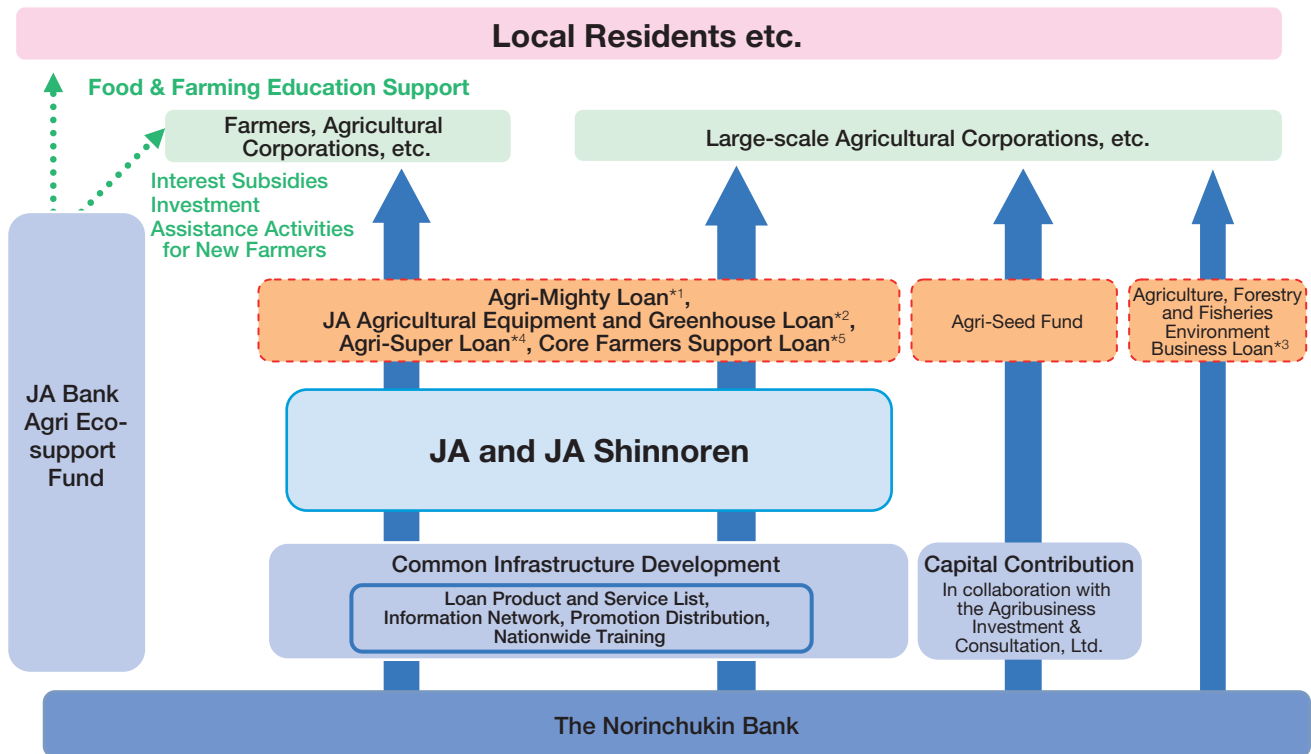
Local Residents etc.

Food & Farming Education Support

Farmers, Agricultural Corporations, etc.

Large-scale Agricultural Corporations, etc.

Interest Subsidies
Investment
Assistance Activities for New Farmers

JA Bank Agri Eco-support Fund

Agri-Mighty Loan$^{*1}$,
JA Agricultural Equipment and Greenhouse Loan$^{*2}$,
Agri-Super Loan$^{*4}$, Core Farmers Support Loan$^{*5}$

Agri-Seed Fund

Agriculture, Forestry and Fisheries Environment Business Loan$^{*3}$

JA and JA Shinnoren

Common Infrastructure Development

Loan Product and Service List,
Information Network, Promotion Distribution,
Nationwide Training

Capital Contribution
In collaboration with the Agribusiness Investment & Consultation, Ltd.

The Norinchukin Bank